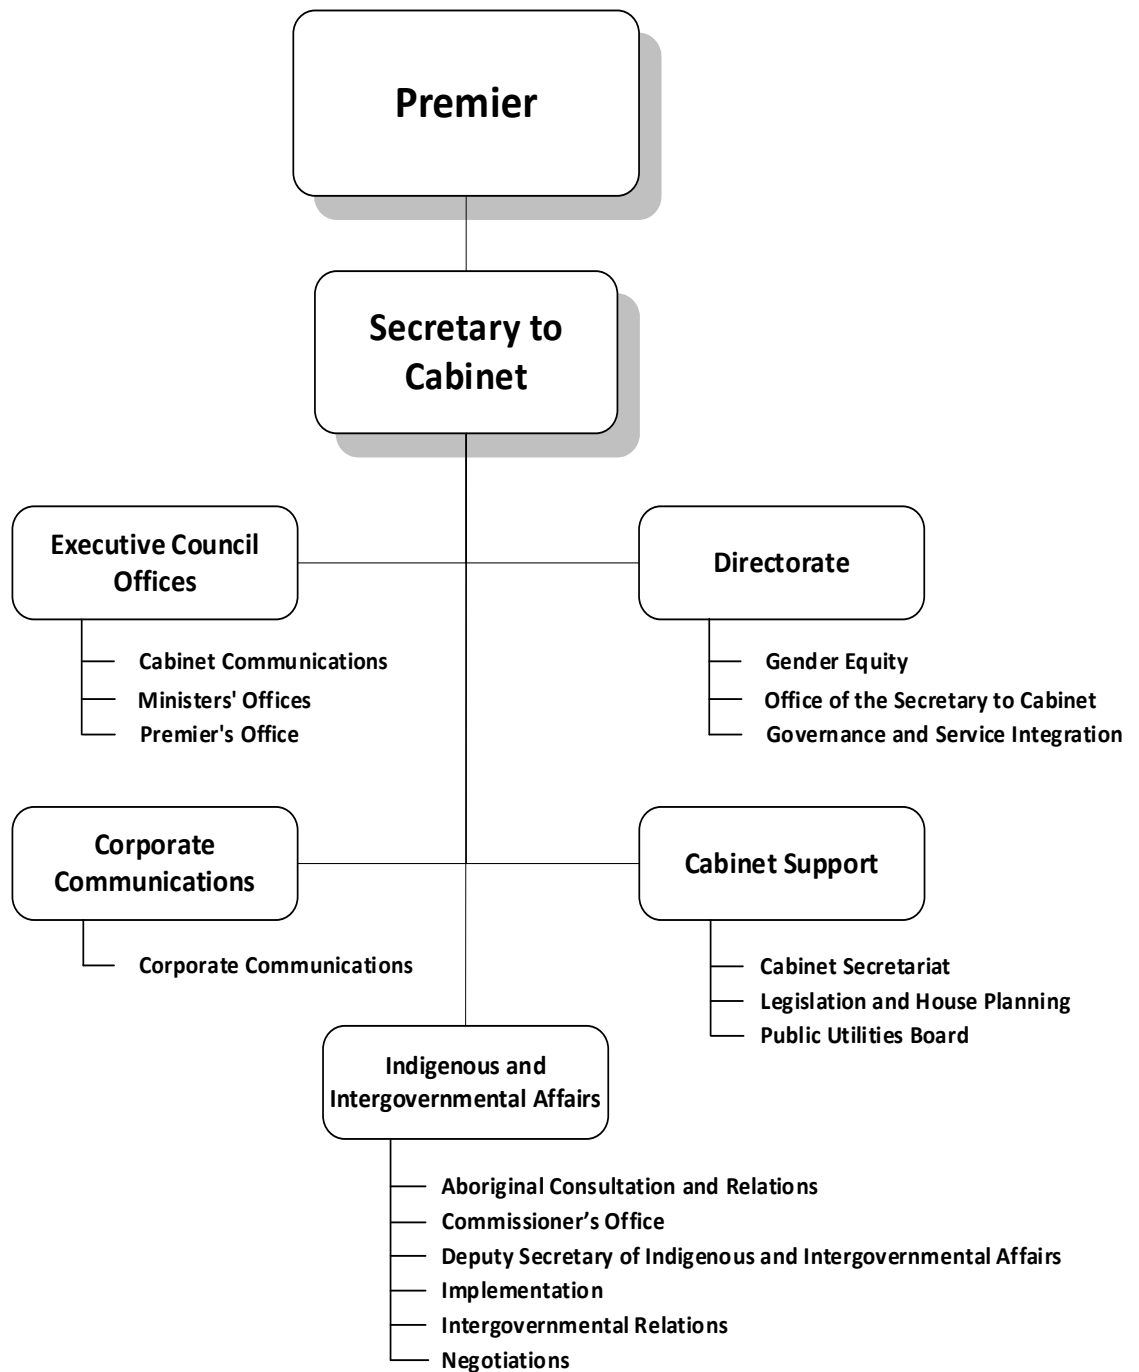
Premier

Secretary to Cabinet

Executive Council Offices

Cabinet Communications
Ministers' Offices
Premier's Office

Directorate

Gender Equity
Office of the Secretary to Cabinet
Governance and Service Integration

Corporate Communications

Corporate Communications

Cabinet Support

Cabinet Secretariat
Legislation and House Planning
Public Utilities Board

Indigenous and Intergovernmental Affairs

Aboriginal Consultation and Relations
Commissioner's Office
Deputy Secretary of Indigenous and Intergovernmental Affairs
Implementation
Intergovernmental Relations
Negotiations